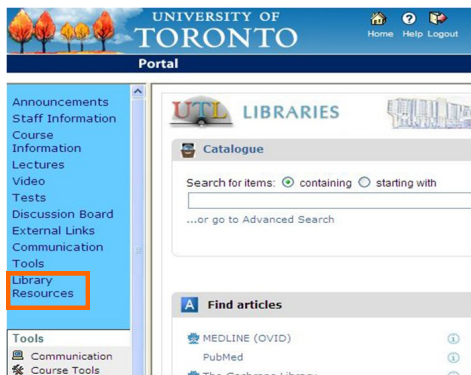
UNIVERSITY OF TORONTO

Home Help Logout

Portal

Announcements
Staff Information
Course Information
Lectures
Video
Tests
Discussion Board
External Links
Communication
Tools
Library Resources

Tools

Communication
Course Tools

UTL LIBRARIES

Catalogue

Search for items: containing starting with

...or go to Advanced Search

Find articles

MEDLINE (OVID)
PubMed
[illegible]